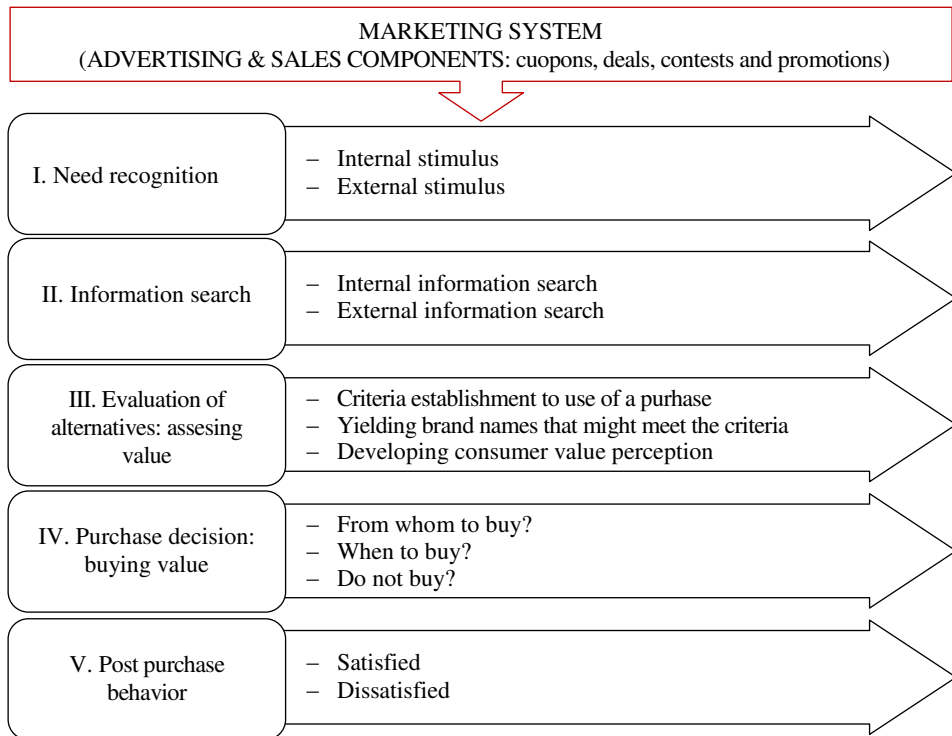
MARKETING SYSTEM
(ADVERTISING & SALES COMPONENTS: cuopons, deals, contests and promotions)

I. Need recognition

– Internal stimulus
– External stimulus

II. Information search

– Internal information search
– External information search

III. Evaluation of alternatives: assesing value

– Criteria establishment to use of a purhase
– Yielding brand names that might meet the criteria
– Developing consumer value perception

IV. Purchase decision: buying value

– From whom to buy?
– When to buy?
– Do not buy?

V. Post purchase behavior

– Satisfied
– Dissatisfied